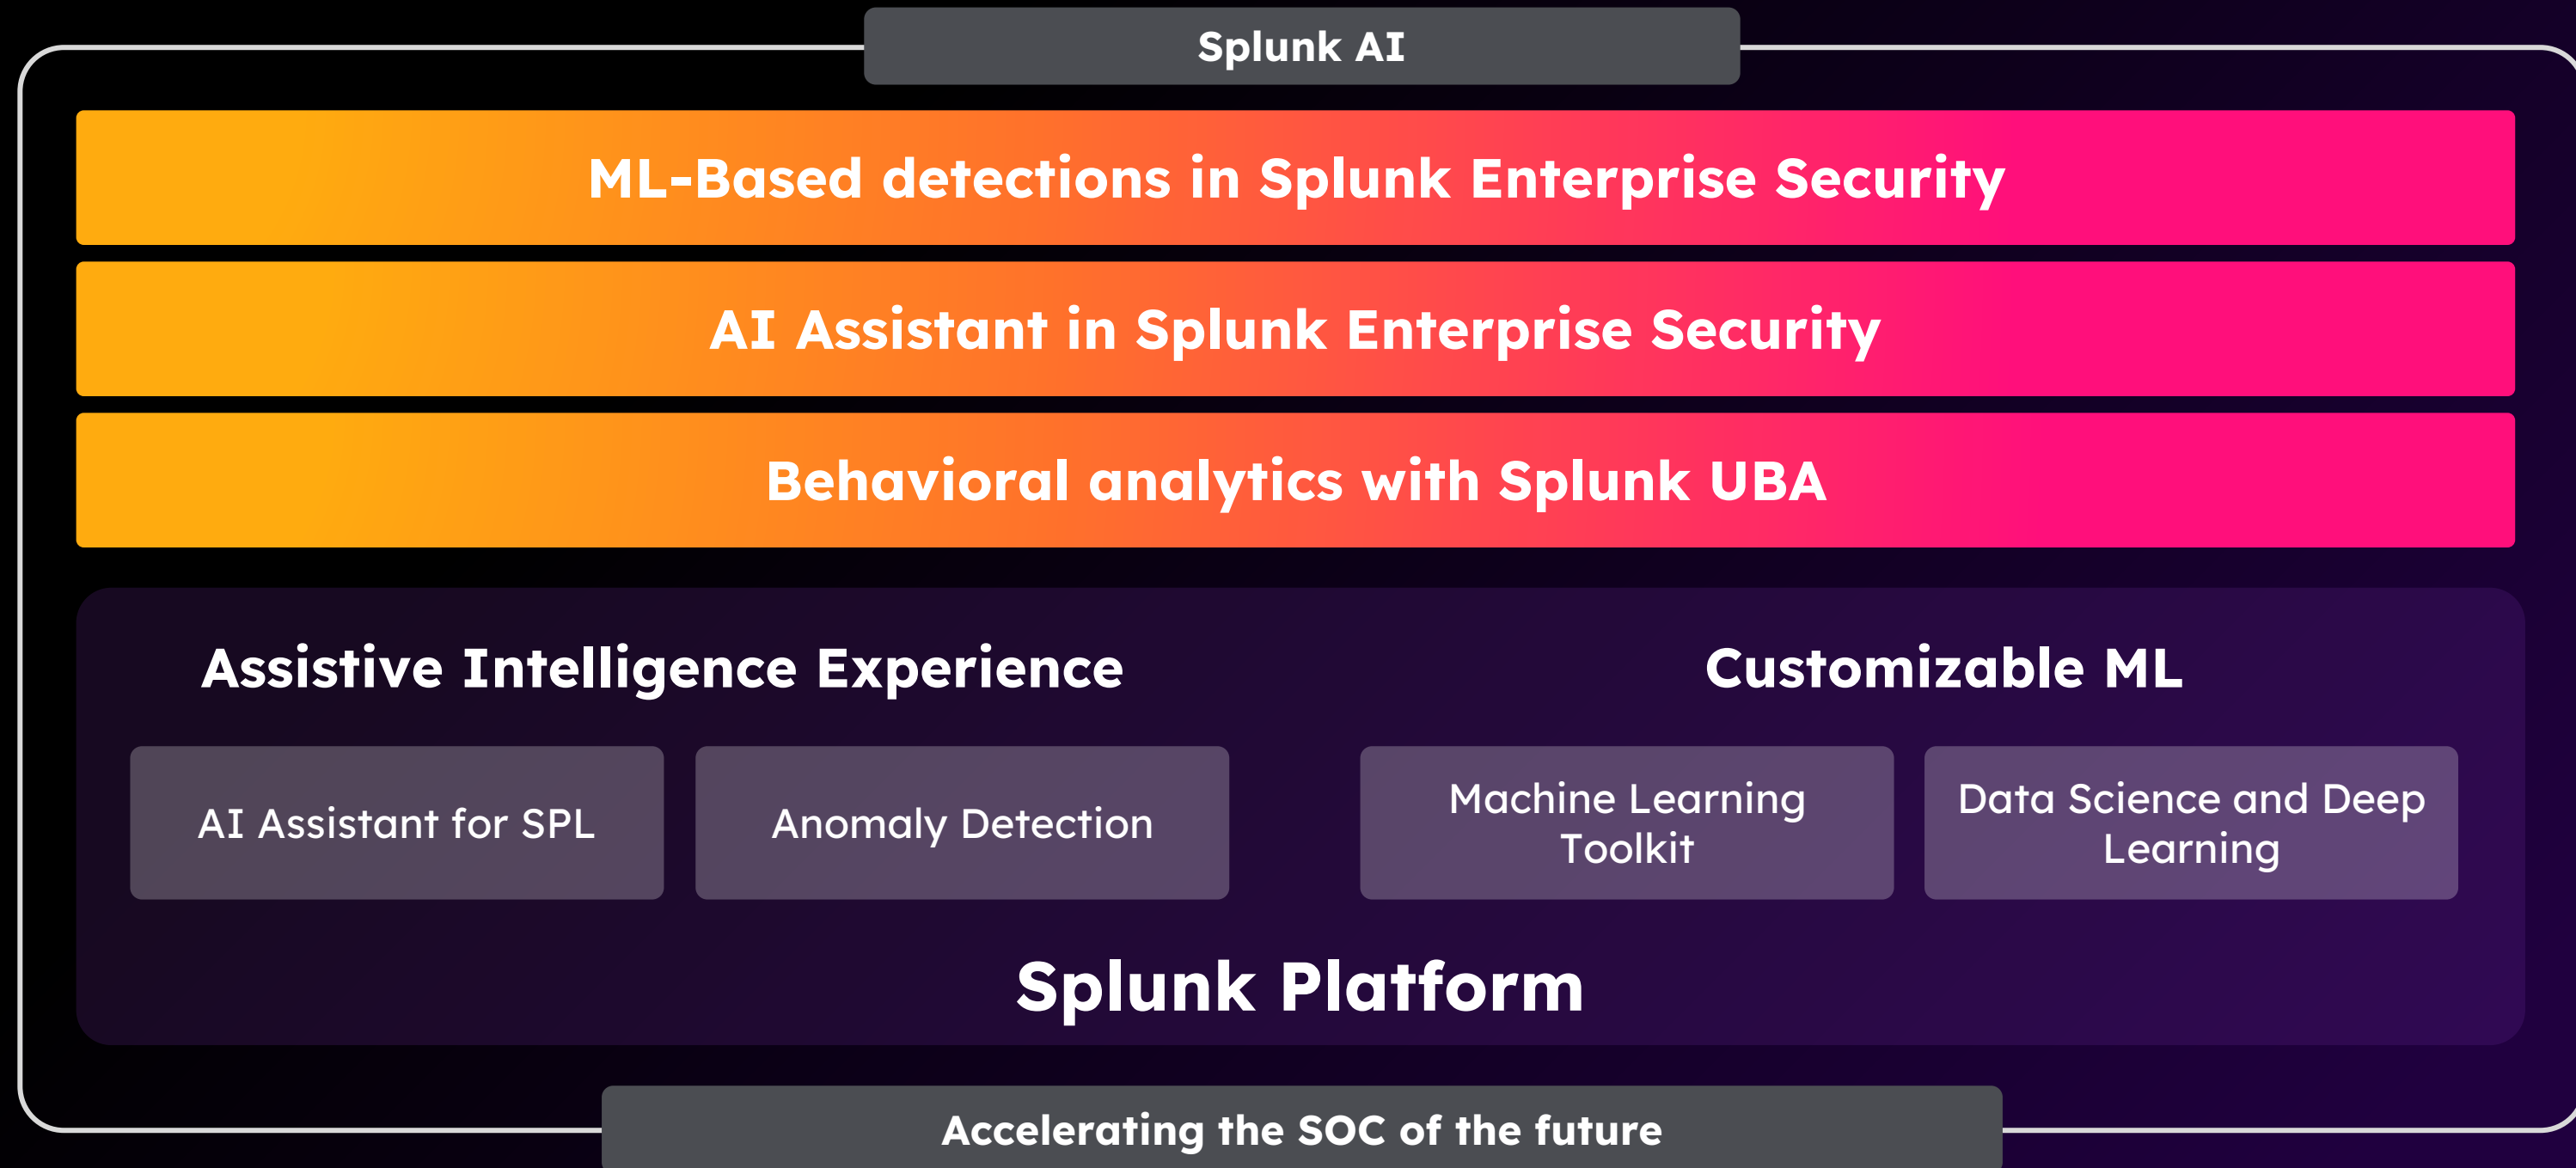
Splunk AI

ML-Based detections in Splunk Enterprise Security

AI Assistant in Splunk Enterprise Security

Behavioral analytics with Splunk UBA

Assistive Intelligence Experience

Customizable ML

AI Assistant for SPL

Anomaly Detection

Machine Learning Toolkit

Data Science and Deep Learning

Splunk Platform

Accelerating the SOC of the future